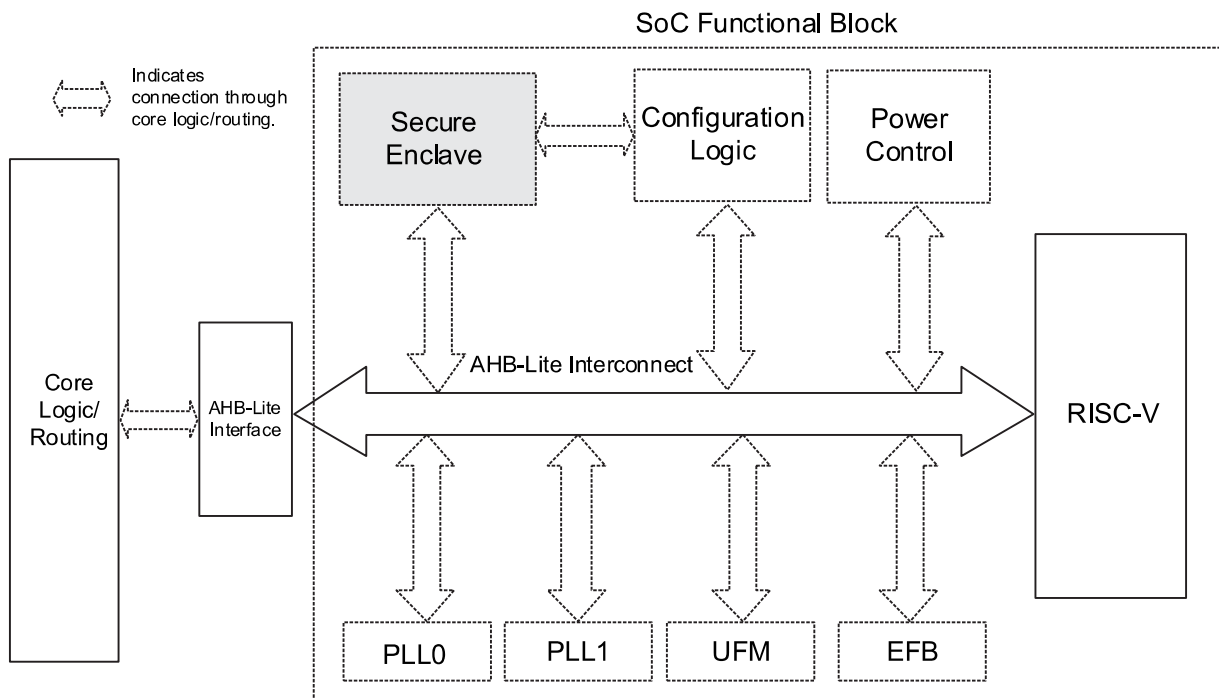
SoC Functional Block

Indicates connection through core logic/routing.

Secure Enclave

Configuration Logic

Power Control

Core Logic/ Routing

AHB-Lite Interface

AHB-Lite Interconnect

RISC-V

PLL0

PLL1

UFM

EFB